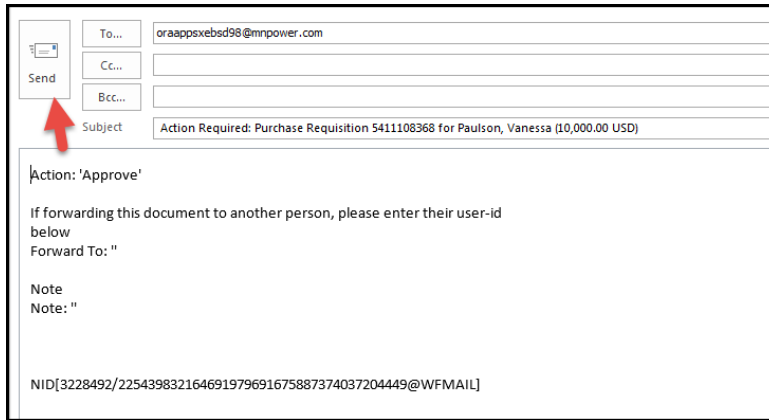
Send

To...
oraappsxebsd98@mnpower.com

Cc...

Bcc...

Subject
Action Required: Purchase Requisition 5411108368 for Paulson, Vanessa (10,000.00 USD)

Action: 'Approve'

If forwarding this document to another person, please enter their user-id below
Forward To: ''

Note
Note: ''

NID[3228492/22543983216469197969167588737403720449@WFMAIL]